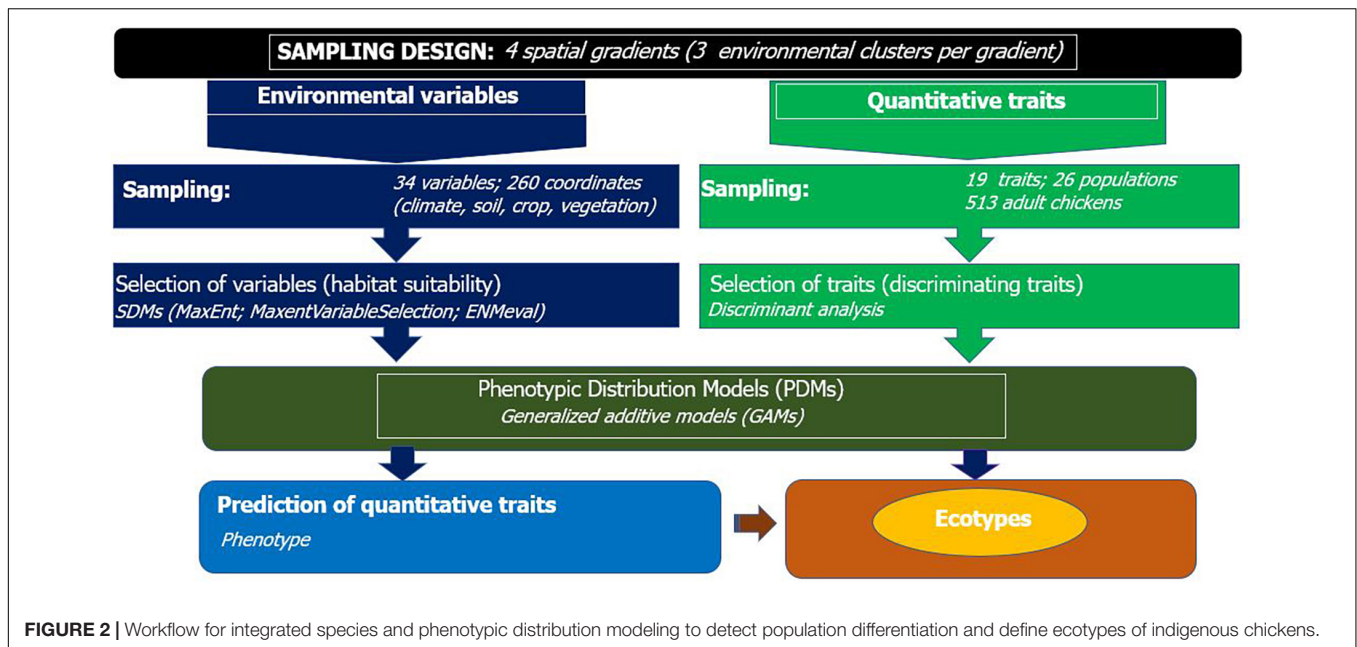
SAMPLING DESIGN: 4 spatial gradients (3 environmental clusters per gradient)

Environmental variables

Quantitative traits

Sampling: 34 variables; 260 coordinates (climate, soil, crop, vegetation)

Sampling: 19 traits; 26 populations 513 adult chickens

Selection of variables (habitat suitability)
SDMs (MaxEnt; MaxentVariableSelection; ENMeval)

Selection of traits (discriminating traits)
Discriminant analysis

Phenotypic Distribution Models (PDMs)
Generalized additive models (GAMs)

Prediction of quantitative traits
Phenotype

Ecotypes

FIGURE 2 | Workflow for integrated species and phenotypic distribution modeling to detect population differentiation and define ecotypes of indigenous chickens.